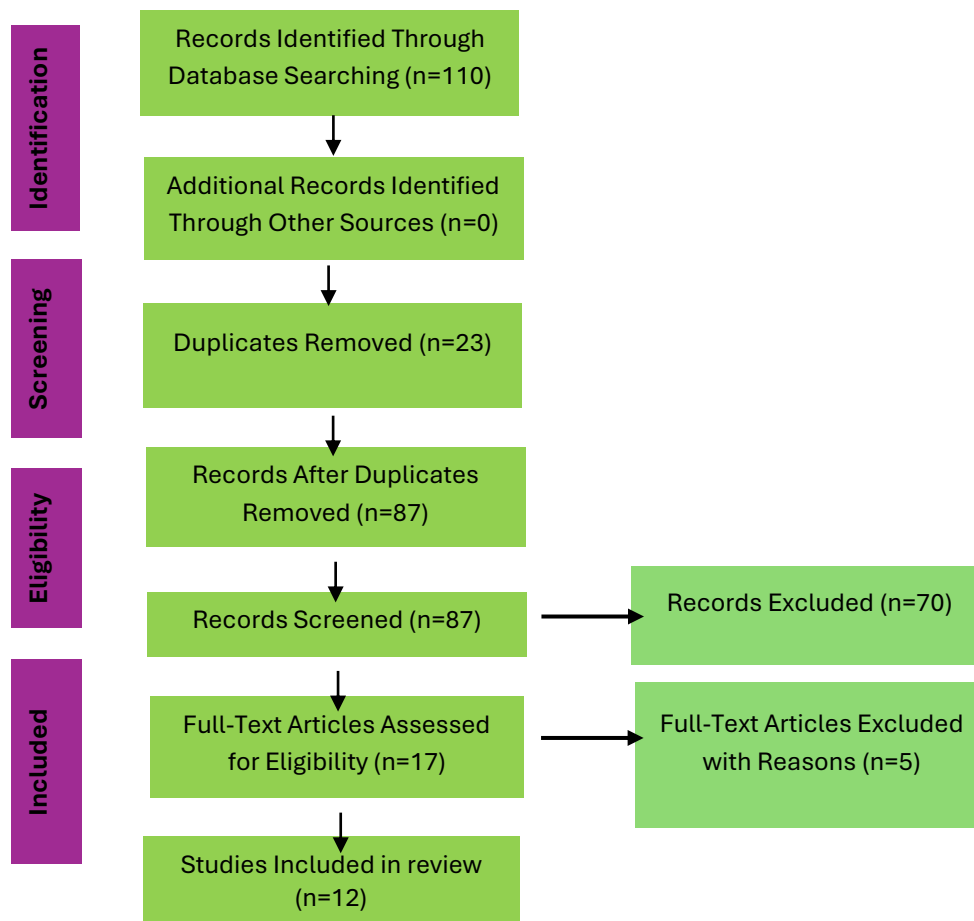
Identification

Records Identified Through Database Searching (n=110)

Additional Records Identified Through Other Sources (n=0)

Screening

Duplicates Removed (n=23)

Eligibility

Records After Duplicates Removed (n=87)

Records Screened (n=87)

Records Excluded (n=70)

Included

Full-Text Articles Assessed for Eligibility (n=17)

Full-Text Articles Excluded with Reasons (n=5)

Studies Included in review (n=12)